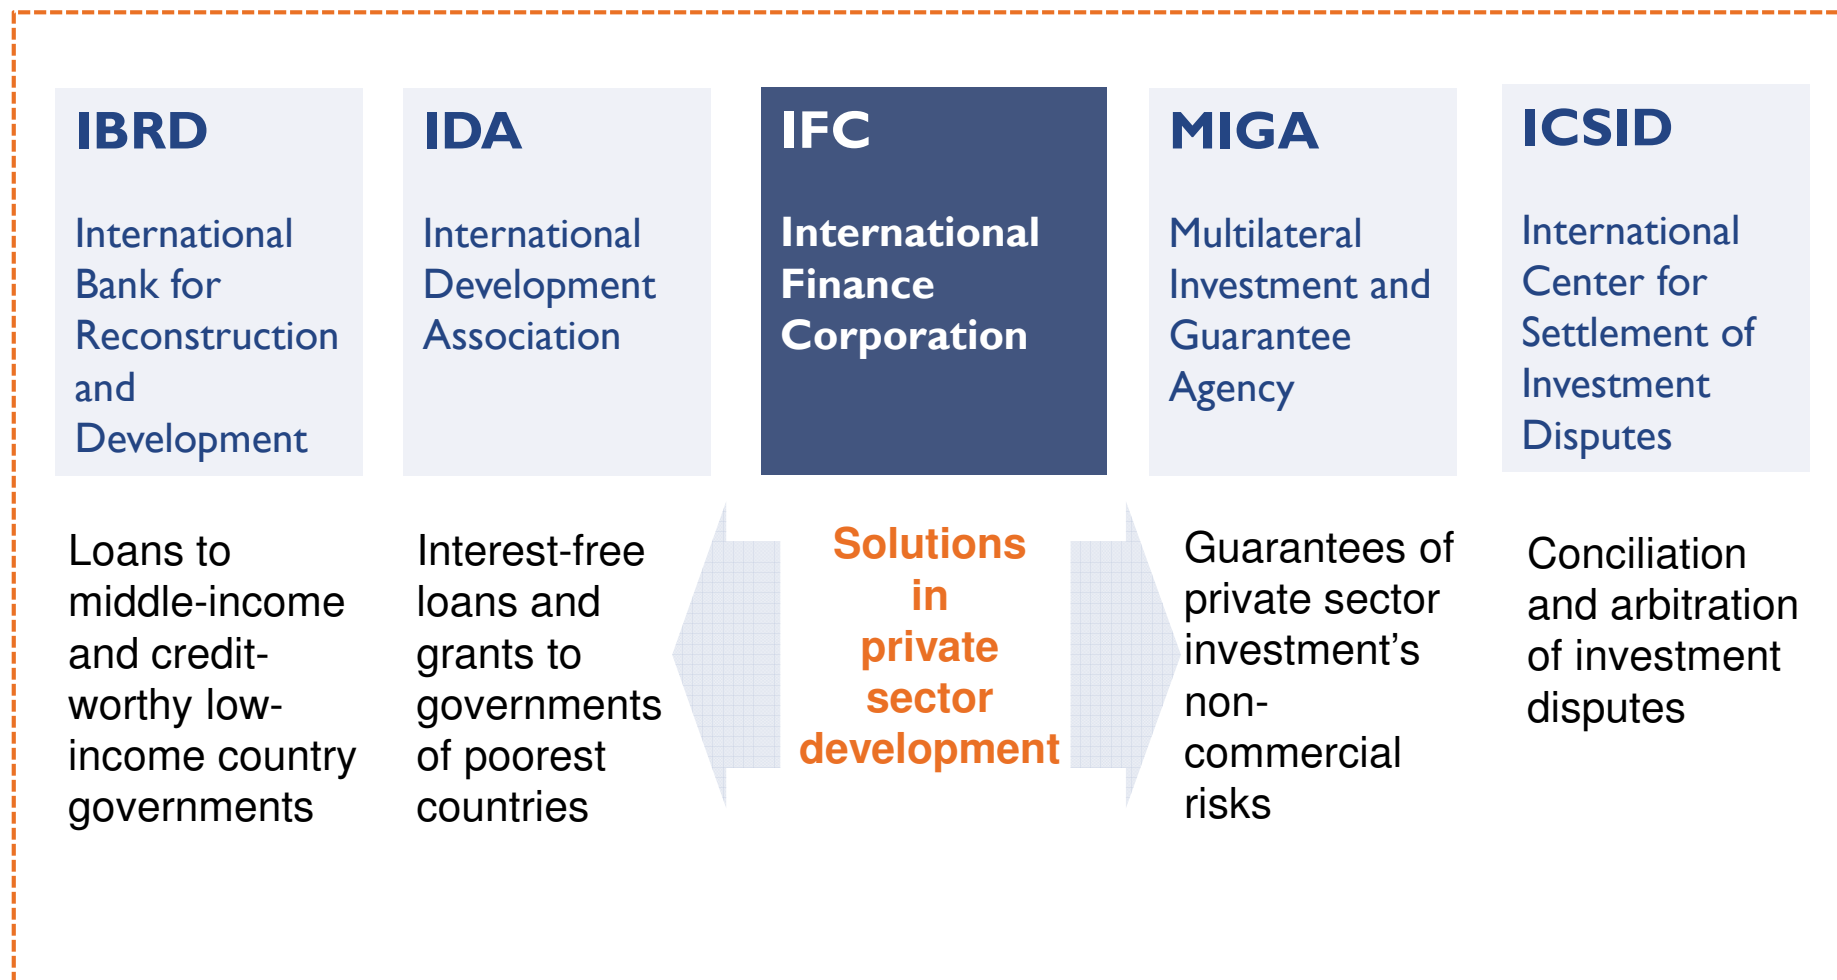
IBRD

International Bank for Reconstruction and Development

IDA

International Development Association

IFC

International Finance Corporation

MIGA

Multilateral Investment and Guarantee Agency

ICSID

International Center for Settlement of Investment Disputes

Loans to middle-income and creditworthy low-income country governments

Interest-free loans and grants to governments of poorest countries

Solutions in private sector development

Guarantees of private sector investment’s non-commercial risks

Conciliation and arbitration of investment disputes